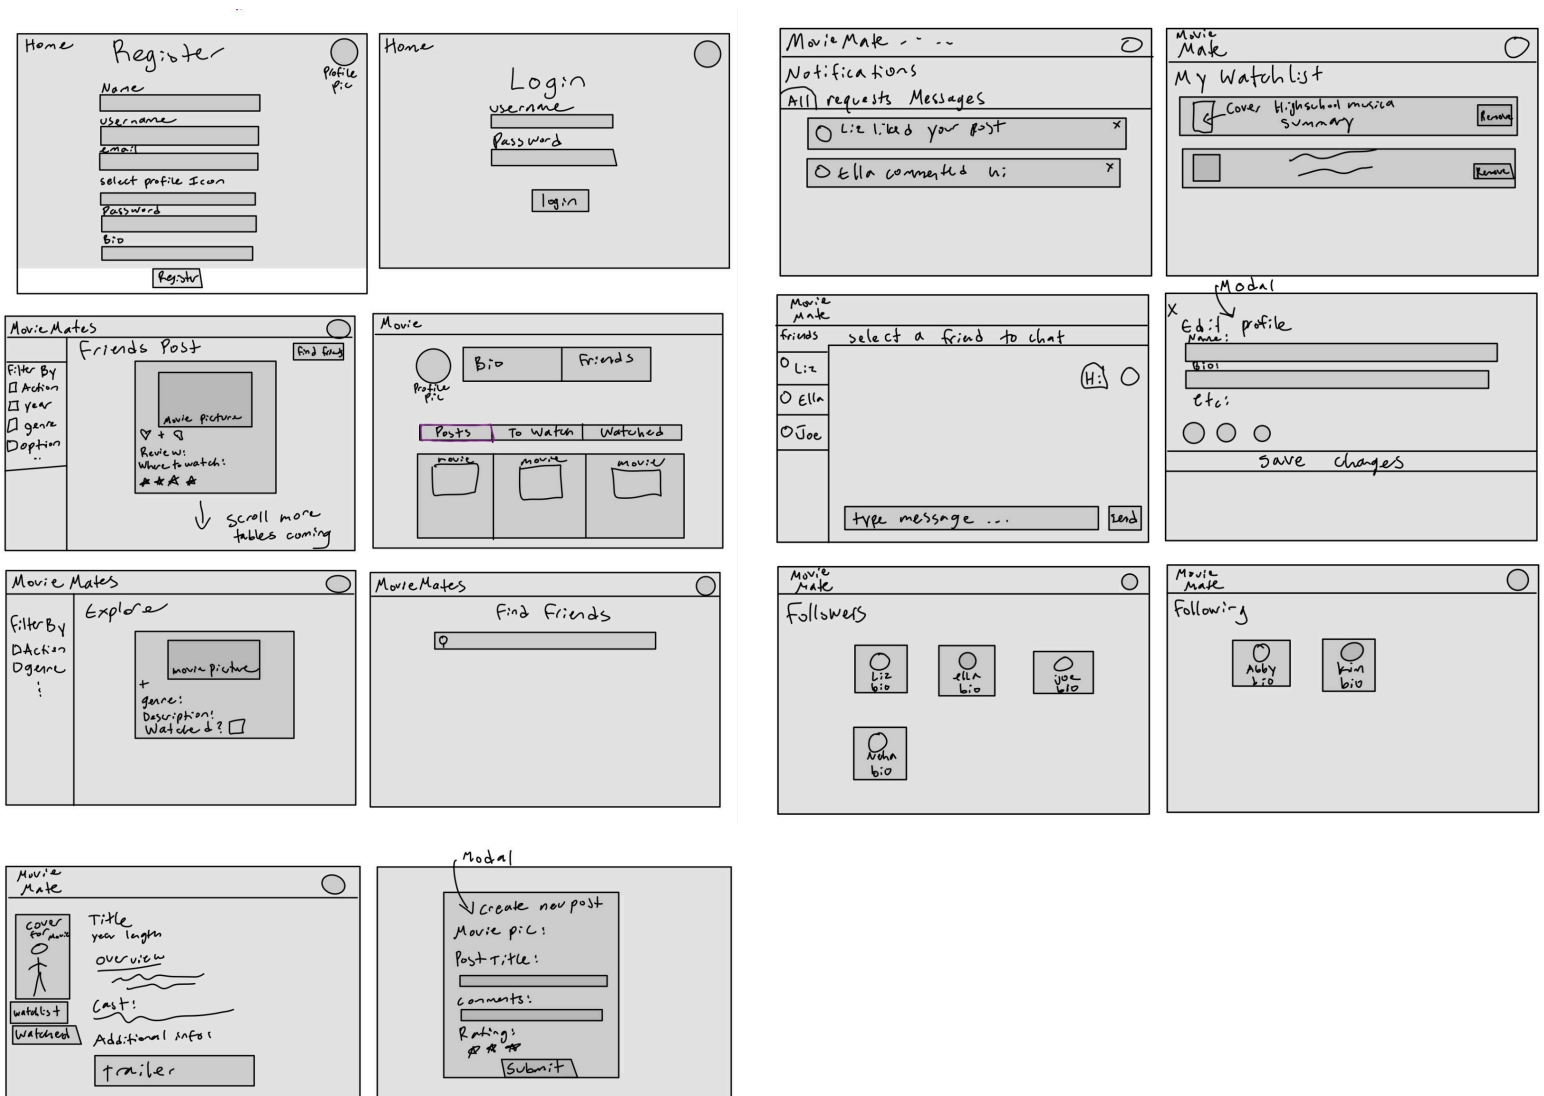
Home
Register
Profile Pic
Name
username
email
select profile Icon
Password
Bio
Register

Home
Login
username
Password
login

Movie Mates
Friends Post
Find Friends
Filter By
☐ Action
☐ year
☐ genre
☐ option
Movie picture
♡ + ☐
Review:
Where to watch:
★★★★
↓ scroll more tables coming

Movie
Profile Pic
Bio
Friends
Posts
To watch
Watched
movie
movie
movie

Movie Mates
Filter By
☐ Action
☐ genre
Explore
movie picture
+
genre:
Description:
Watched? ☐

Movie Mates
Find Friends

Movie Mate
Title
year length
overview
Cast:
Additional info:
cover for movie
watchlist
Watched
trailer

Modal
create new post
Movie pic:
Post Title:
comments:
Rating:
Submit

Movie Mate
Notifications
All requests Messages
Liz liked your post ×
Ella commented hi ×

Movie Mate
My Watchlist
Cover Highschool musical summary
Remove
Remove

Movie Mate
friends
select a friend to chat
Liz
Ella
Joe
Hi
type message ...
send

Modal
X
Edit profile
Name:
Bio:
etc:
Save changes

Movie Mate
Followers
Liz bio
ella bio
joe bio
Neha bio

Movie Mate
Following
Abby bio
kim bio